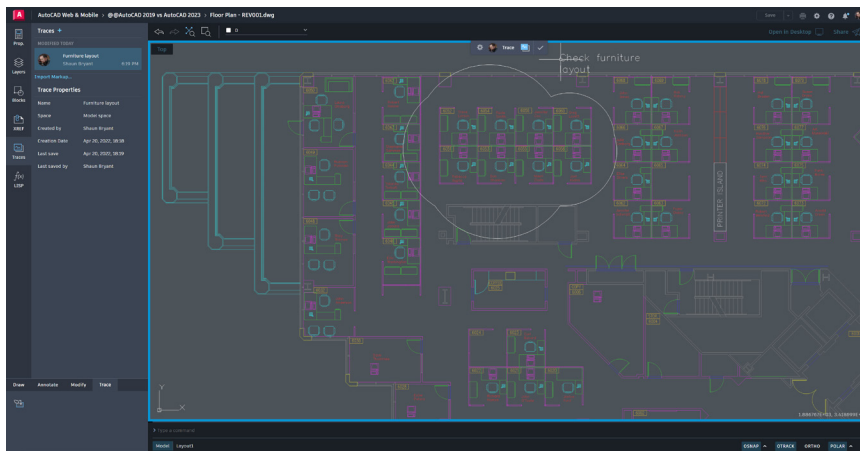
AutoCAD Web & Mobile > @@AutoCAD 2019 vs AutoCAD 2023 > Floor Plan - REV001.dwg

Traces +

MODIFIED TODAY

Furniture layout
Shaun Bryant 4:10 PM

Import Markup...

Trace Properties

| Name | Furniture layout |
|---|---|
| Space | Model space |
| Created by | Shaun Bryant |
| Creation Date | Apr 20, 2022, 16:16 |
| Last save | Apr 20, 2022, 16:16 |
| Last saved by | Shaun Bryant |

Prop.
Layers
Blocks
XREF
Traces
LISP

Draw Annotate Modify Track

Top

Trace

Check furniture layout

PRINTER ISLAND

Open in Desktop Share

Y
X

Type a command

Model Layout1

OSNAP OTRACK ORTHO POLAR